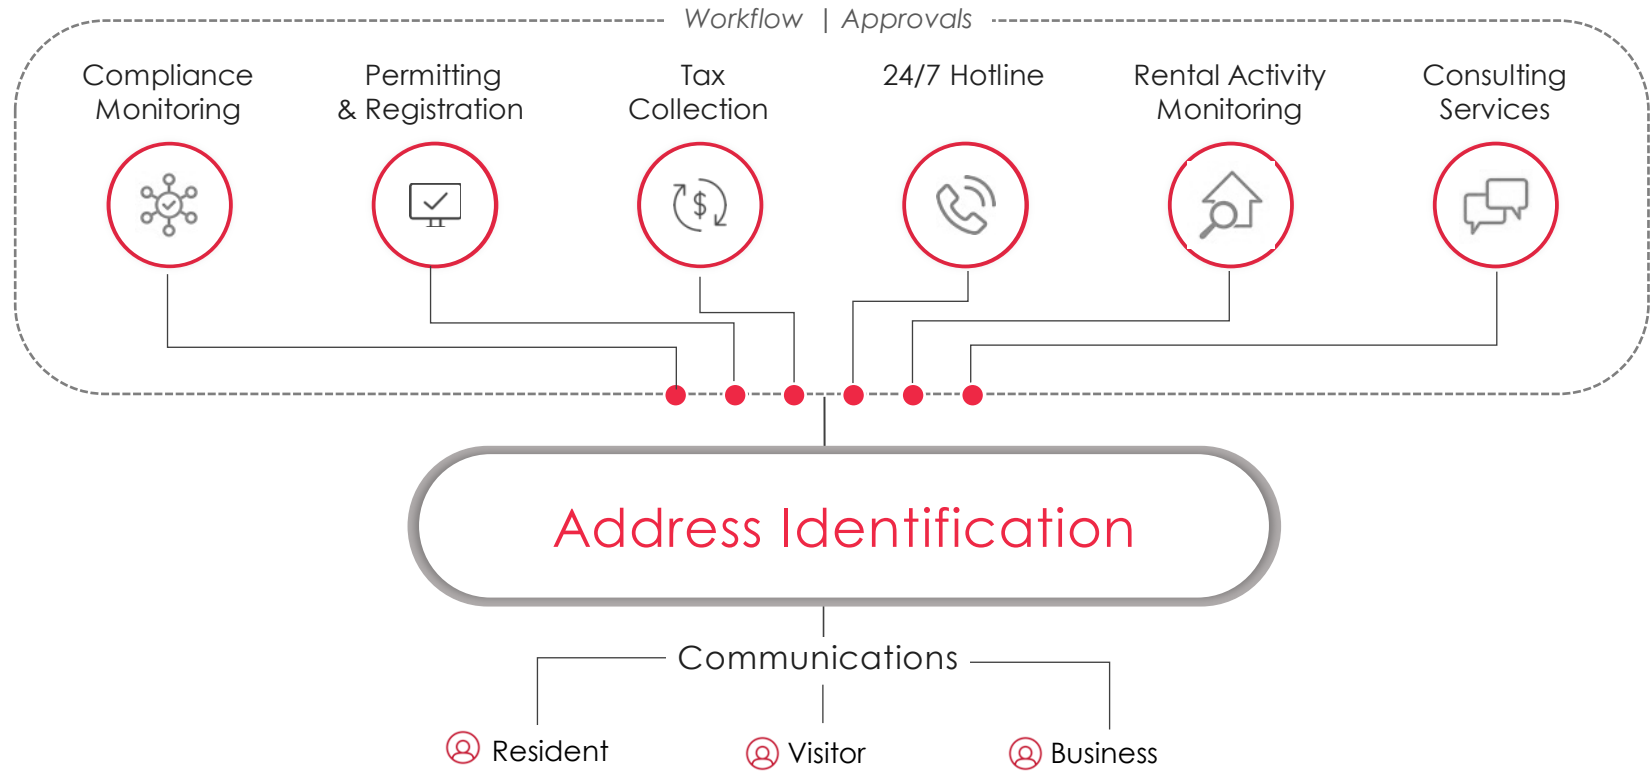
Workflow | Approvals

Compliance Monitoring

Permitting & Registration

Tax Collection

24/7 Hotline

Rental Activity Monitoring

Consulting Services

Address Identification

Communications

Resident

Visitor

Business